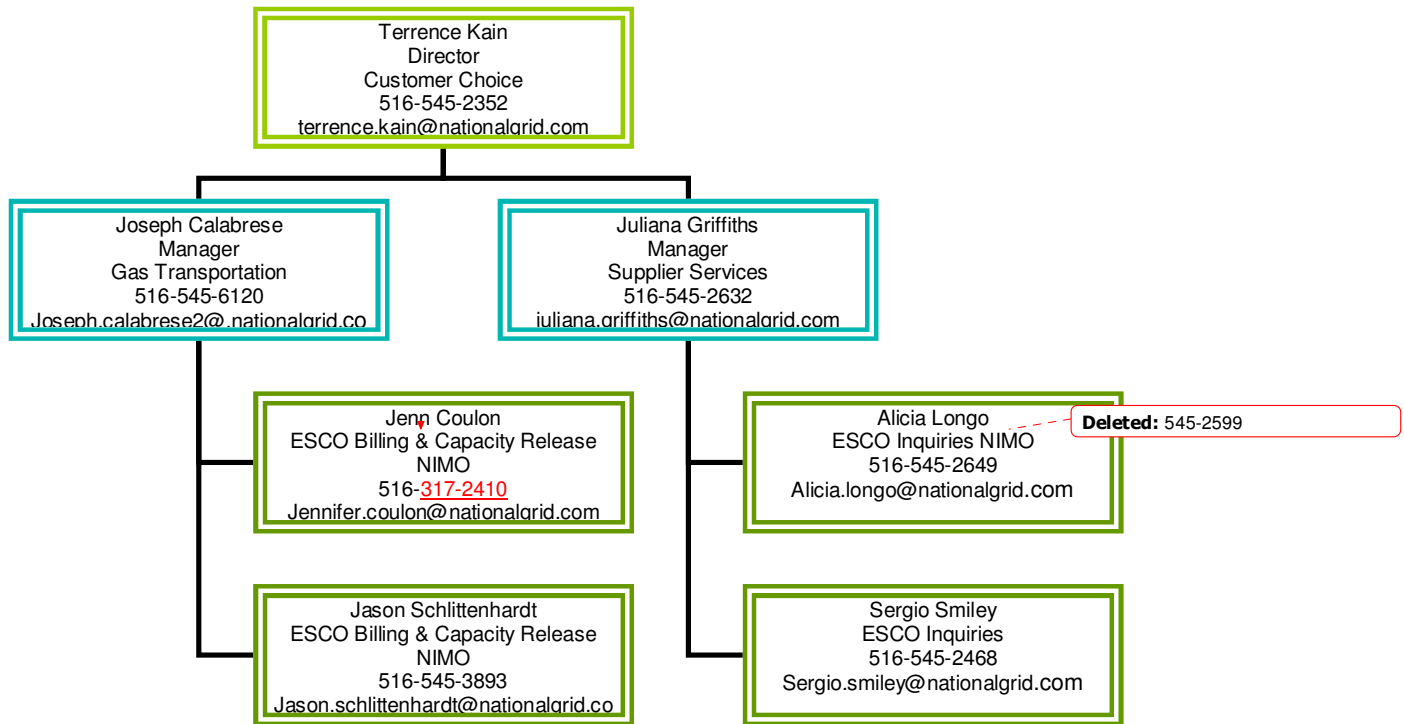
Terrence Kain
Director
Customer Choice
516-545-2352
terrence.kain@nationalgrid.com

Joseph Calabrese
Manager
Gas Transportation
516-545-6120
Joseph.calabrese2@.nationalgrid.co

Juliana Griffiths
Manager
Supplier Services
516-545-2632
juliana.griffiths@nationalgrid.com

Jenn Coulon
ESCO Billing & Capacity Release
NIMO
516-317-2410
Jennifer.coulon@nationalgrid.com

Alicia Longo
ESCO Inquiries NIMO
516-545-2649
Alicia.longo@nationalgrid.com

Deleted: 545-2599

Jason Schlittenhardt
ESCO Billing & Capacity Release
NIMO
516-545-3893
Jason.schlittenhardt@nationalgrid.co

Sergio Smiley
ESCO Inquiries
516-545-2468
Sergio.smiley@nationalgrid.com